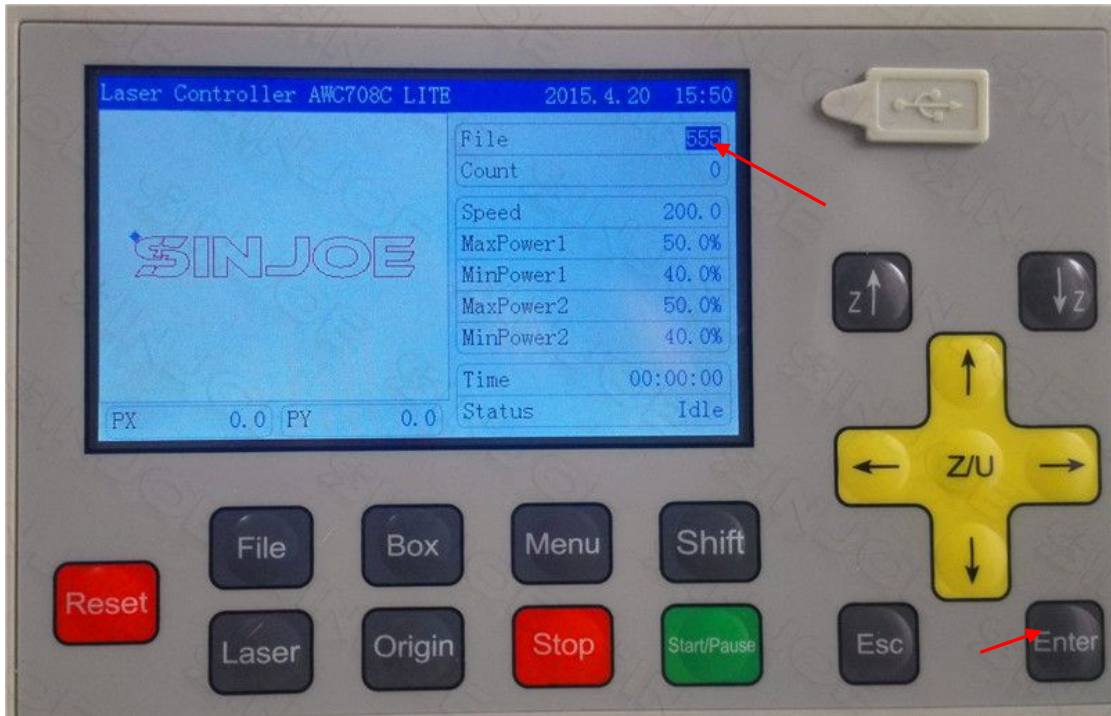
Laser Controller AWC708C LITE 2015.4.20 15:50

SINJOE

| | |
|---|---|
| File | 555 |
| Count | 0 |
| Speed | 200.0 |
| MaxPower1 | 50.0% |
| MinPower1 | 40.0% |
| MaxPower2 | 50.0% |
| MinPower2 | 40.0% |
| Time | 00:00:00 |
| Status | Idle |

PX 0.0 PY 0.0

Z↑ ↓Z

↑ ← Z/U → ↓

File Box Menu Shift

Reset

Laser Origin Stop Start/Pause Esc Enter